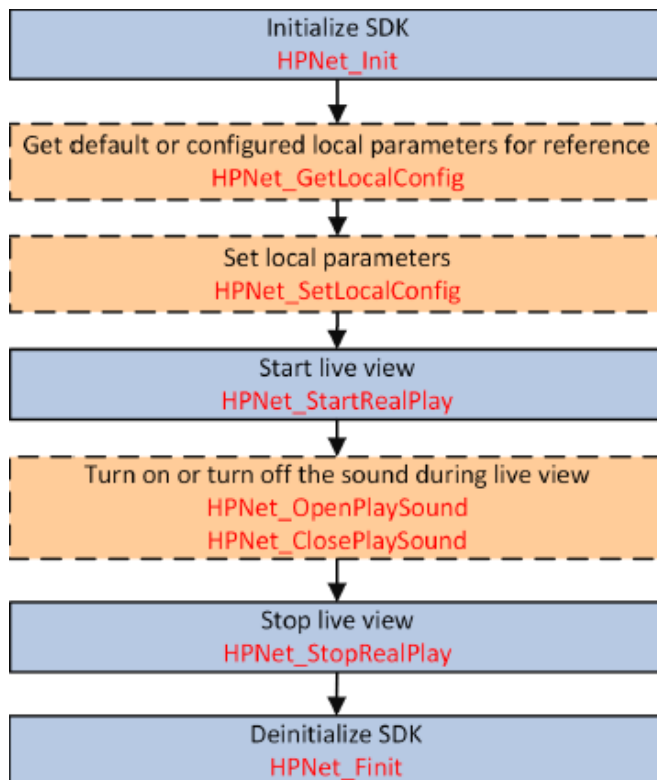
Initialize SDK
HPNet_Init

Get default or configured local parameters for reference
HPNet_GetLocalConfig

Set local parameters
HPNet_SetLocalConfig

Start live view
HPNet_StartRealPlay

Turn on or turn off the sound during live view
HPNet_OpenPlaySound
HPNet_ClosePlaySound

Stop live view
HPNet_StopRealPlay

Deinitialize SDK
HPNet_Finit